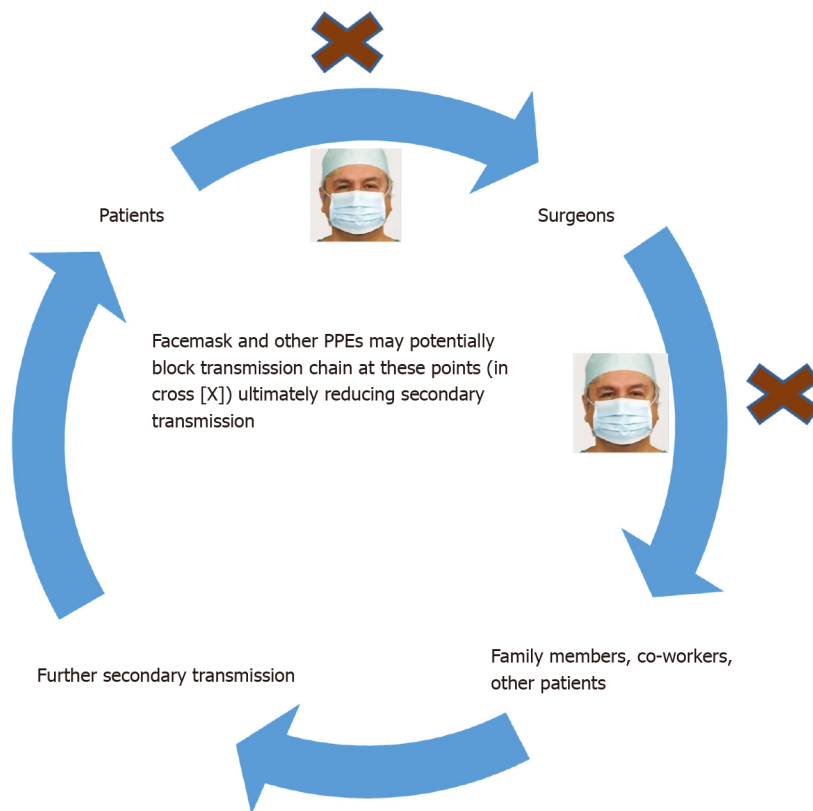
Patients

Surgeons

Facemask and other PPEs may potentially block transmission chain at these points (in cross [X]) ultimately reducing secondary transmission

Further secondary transmission

Family members, co-workers, other patients